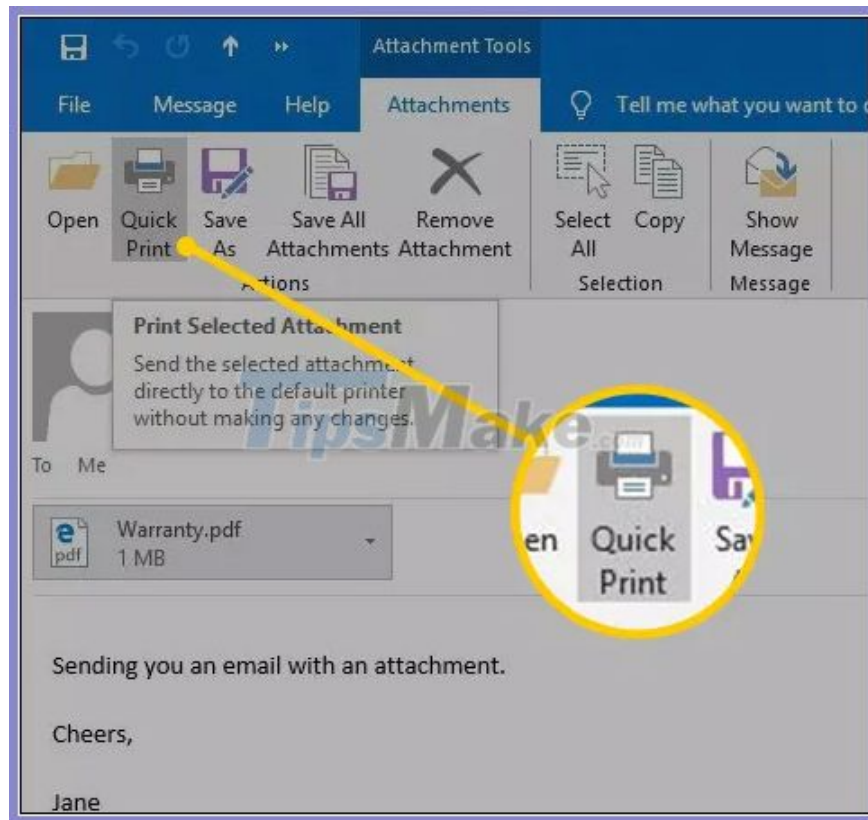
Attachment Tools

File Message Help Attachments Tell me what you want to d

Open Quick Print Save As Save All Attachments Remove Attachment
A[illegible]tions

Select All Copy
Selection

Show Message
Message

Print Selected Atta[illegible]hment
Send the selected attachm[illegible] directly to the default printer without making any changes.

TipsMake.com

To Me

Warranty.pdf
1 MB

en Quick Print Sa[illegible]

Sending you an email with an attachment.

Cheers,

Jane